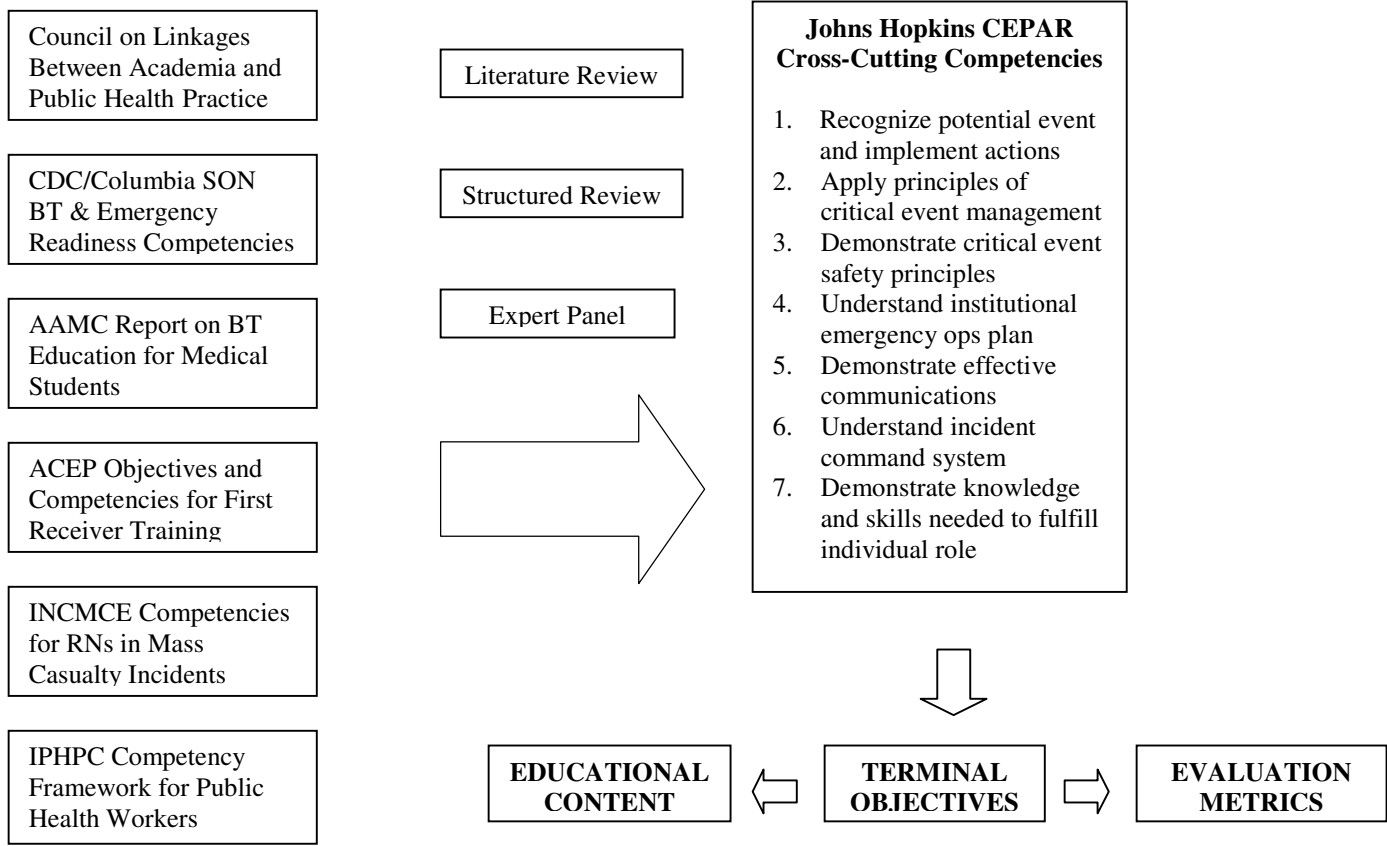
Council on Linkages Between Academia and Public Health Practice

CDC/Columbia SON BT & Emergency Readiness Competencies

AAMC Report on BT Education for Medical Students

ACEP Objectives and Competencies for First Receiver Training

INCMCE Competencies for RNs in Mass Casualty Incidents

IPHPC Competency Framework for Public Health Workers

Literature Review

Structured Review

Expert Panel

Johns Hopkins CEPAR Cross-Cutting Competencies

1. Recognize potential event and implement actions
2. Apply principles of critical event management
3. Demonstrate critical event safety principles
4. Understand institutional emergency ops plan
5. Demonstrate effective communications
6. Understand incident command system
7. Demonstrate knowledge and skills needed to fulfill individual role

EDUCATIONAL CONTENT

TERMINAL OBJECTIVES

EVALUATION METRICS